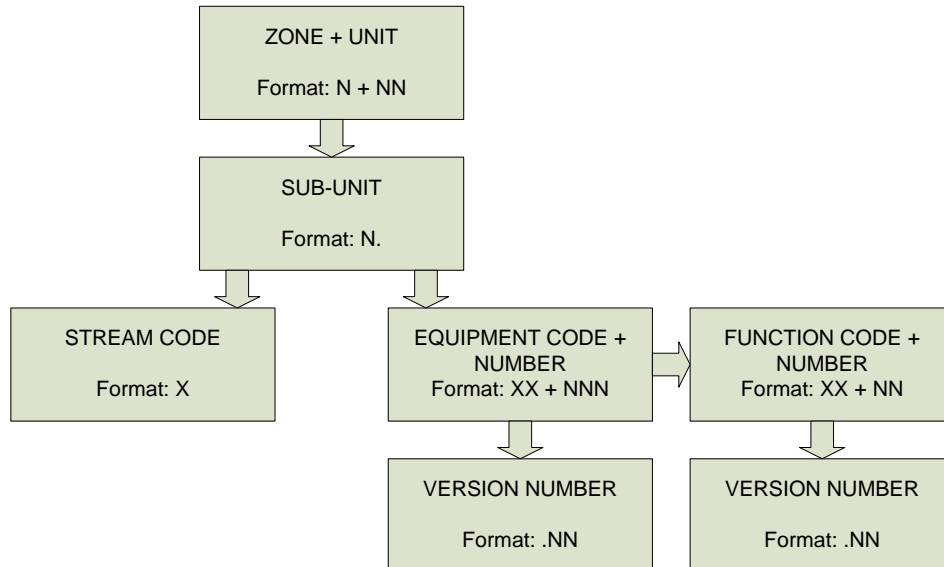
ZONE + UNIT

Format: N + NN

SUB-UNIT

Format: N.

STREAM CODE

Format: X

EQUIPMENT CODE + NUMBER
Format: XX + NNN

FUNCTION CODE + NUMBER
Format: XX + NN

VERSION NUMBER

Format: .NN

VERSION NUMBER

Format: .NN